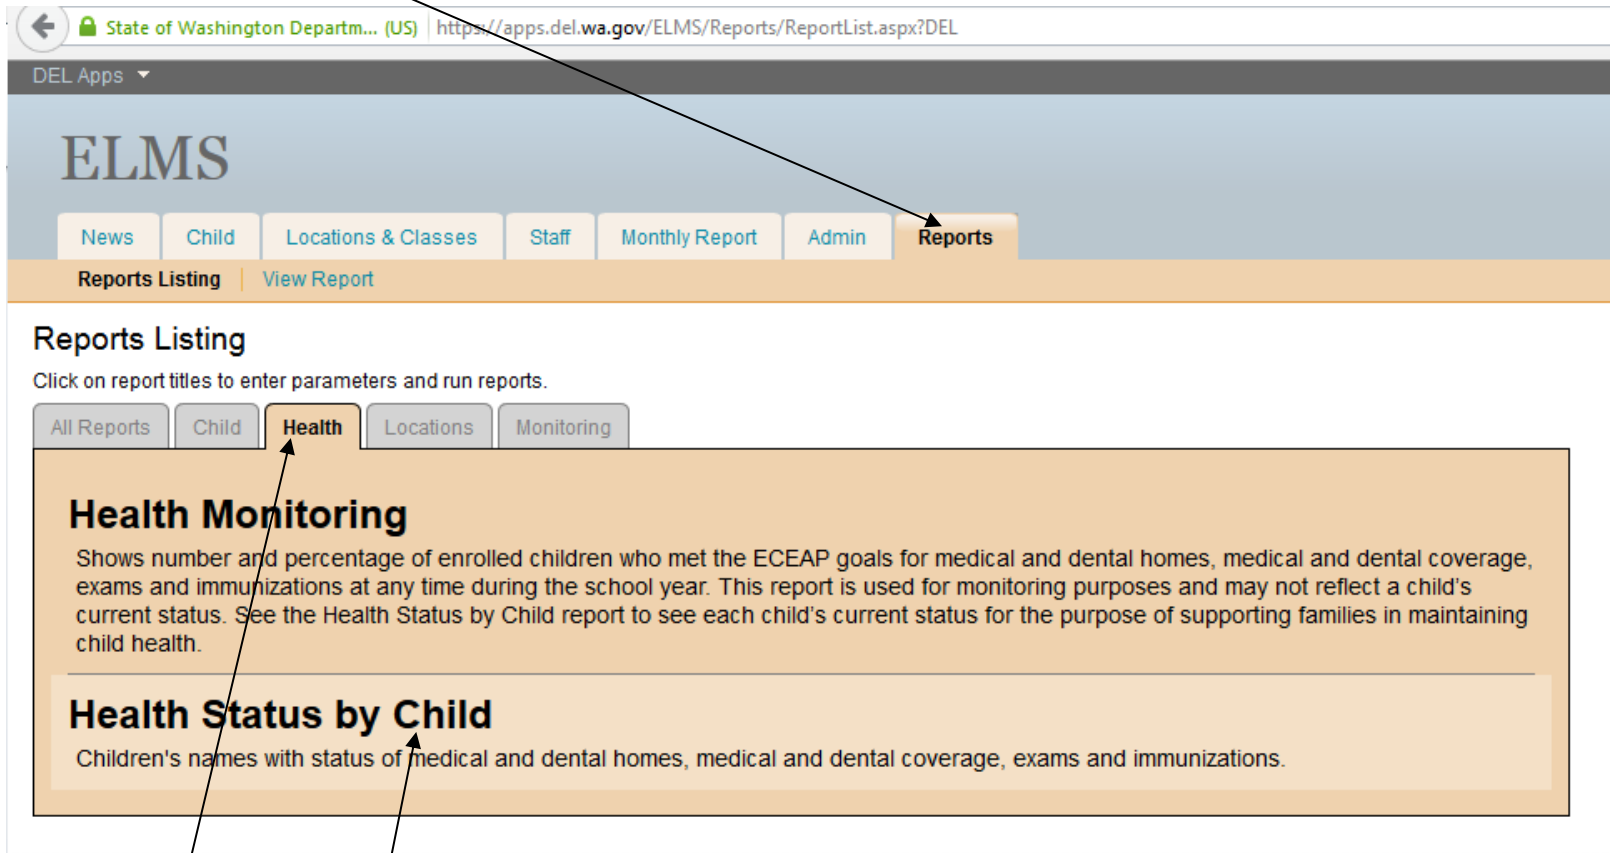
State of Washington Departm... (US) https://apps.del.wa.gov/ELMS/Reports/ReportList.aspx?DEL

DEL Apps

ELMS

News | Child | Locations & Classes | Staff | Monthly Report | Admin | Reports

Reports Listing | View Report

Reports Listing

Click on report titles to enter parameters and run reports.

All Reports | Child | Health | Locations | Monitoring

Health Monitoring

Shows number and percentage of enrolled children who met the ECEAP goals for medical and dental homes, medical and dental coverage, exams and immunizations at any time during the school year. This report is used for monitoring purposes and may not reflect a child's current status. See the Health Status by Child report to see each child's current status for the purpose of supporting families in maintaining child health.

Health Status by Child

Children's names with status of medical and dental homes, medical and dental coverage, exams and immunizations.